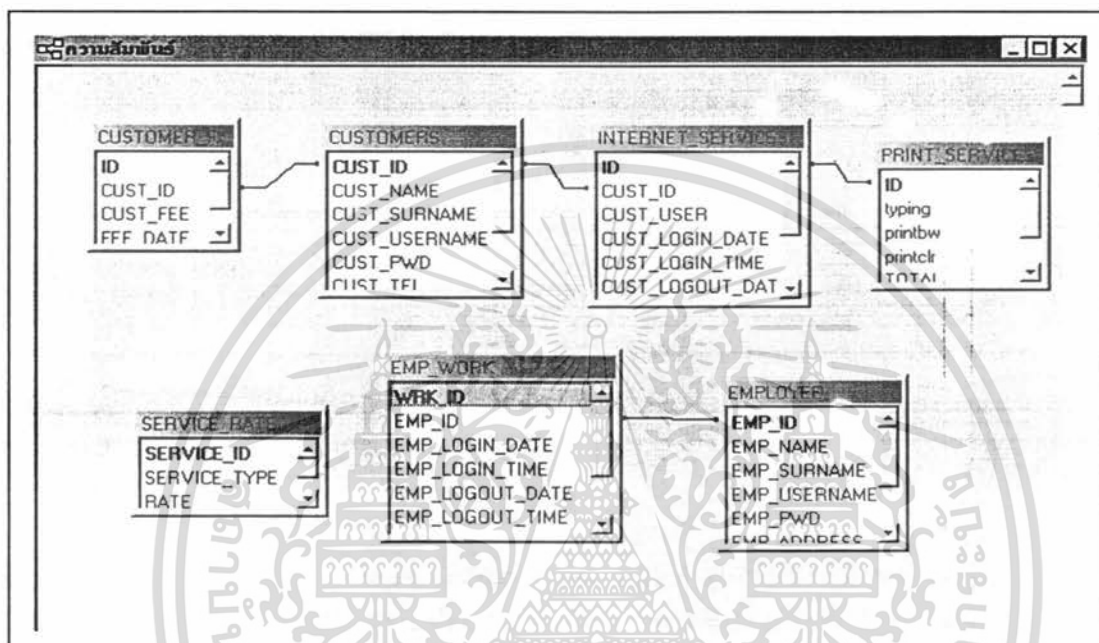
ความสัมพันธ์

CUSTOMER_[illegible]
ID
CUST_ID
CUST_FEE
FEE_DATE

CUSTOMERS
CUST_ID
CUST_NAME
CUST_SURNAME
CUST_USERNAME
CUST_PWD
CUST_TEL

INTERNET_SERVICES
ID
CUST_ID
CUST_USER
CUST_LOGIN_DATE
CUST_LOGIN_TIME
CUST_LOGOUT_DAT

PRINT_SERVICE
ID
typing
printbw
printclr
TOTAL

EMP_WORK
WRK_ID
EMP_ID
EMP_LOGIN_DATE
EMP_LOGIN_TIME
EMP_LOGOUT_DATE
EMP_LOGOUT_TIME

SERVICE_RATE
SERVICE_ID
SERVICE_TYPE
RATE

EMPLOYEE
EMP_ID
EMP_NAME
EMP_SURNAME
EMP_USERNAME
EMP_PWD
EMP_ADDRESS